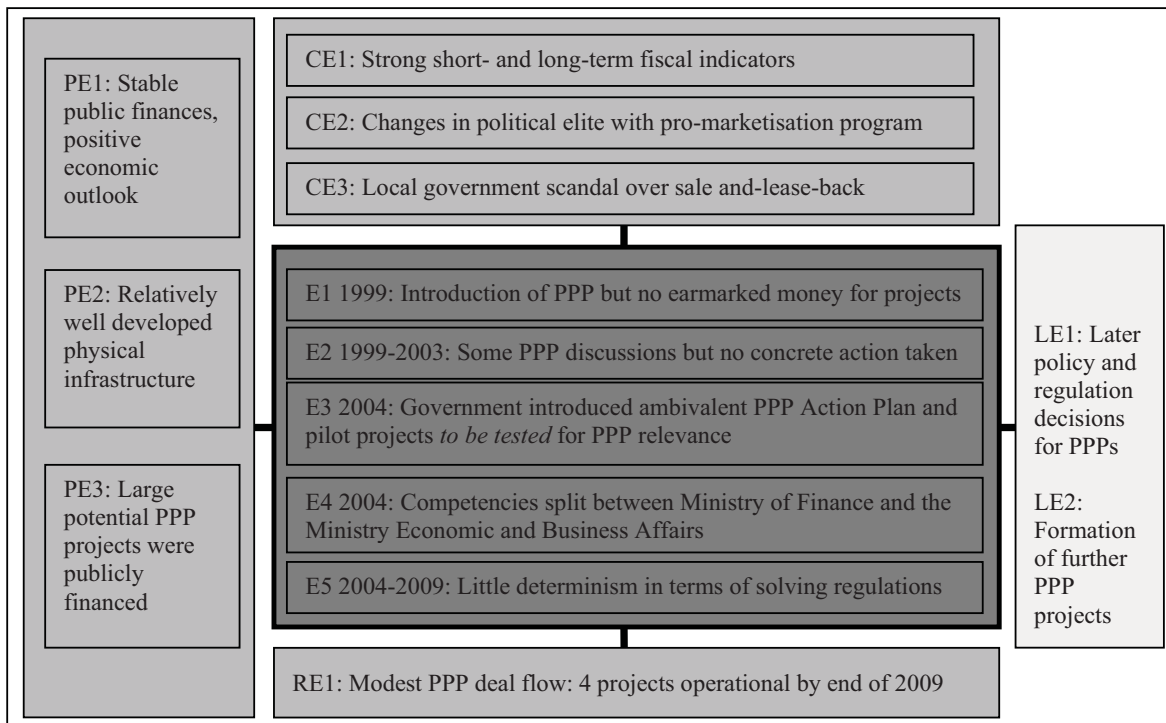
PE1: Stable public finances, positive economic outlook

PE2: Relatively well developed physical infrastructure

PE3: Large potential PPP projects were publicly financed

CE1: Strong short- and long-term fiscal indicators

CE2: Changes in political elite with pro-marketisation program

CE3: Local government scandal over sale and-lease-back

E1 1999: Introduction of PPP but no earmarked money for projects

E2 1999-2003: Some PPP discussions but no concrete action taken

E3 2004: Government introduced ambivalent PPP Action Plan and pilot projects *to be tested* for PPP relevance

E4 2004: Competencies split between Ministry of Finance and the Ministry Economic and Business Affairs

E5 2004-2009: Little determinism in terms of solving regulations

RE1: Modest PPP deal flow: 4 projects operational by end of 2009

LE1: Later policy and regulation decisions for PPPs

LE2: Formation of further PPP projects